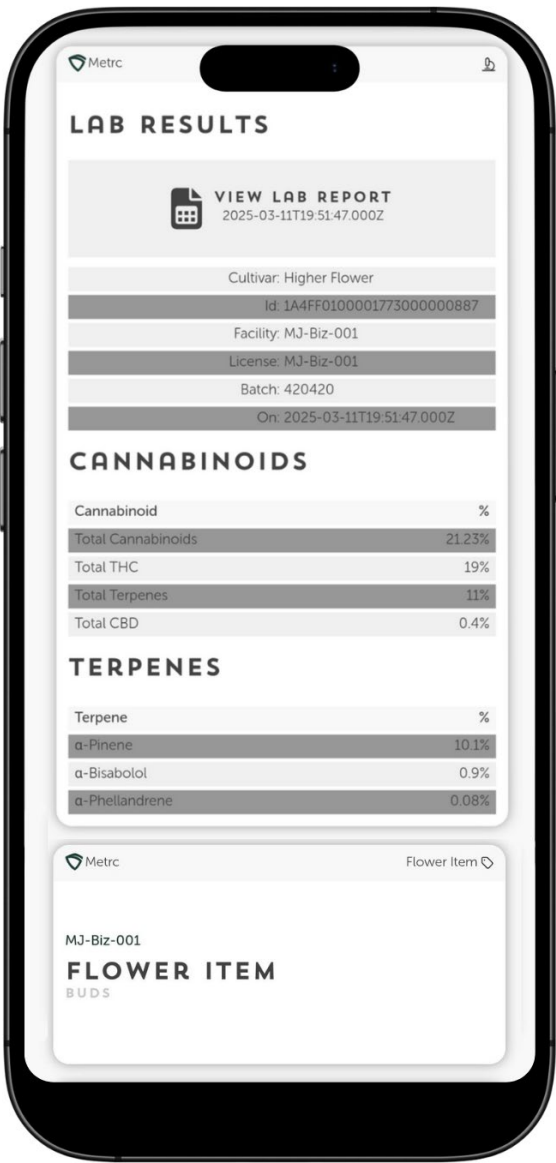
Metrc

LAB RESULTS

VIEW LAB REPORT
2025-03-11T19:51:47.000Z

Cultivar: Higher Flower
Id: 1A4FF0100001773000000887
Facility: MJ-Biz-001
License: MJ-Biz-001
Batch: 420420
On: 2025-03-11T19:51:47.000Z

CANNABINOIDS

| Cannabinoid | % |
|---|---|
| Total Cannabinoids | 21.23% |
| Total THC | 19% |
| Total Terpenes | 11% |
| Total CBD | 0.4% |

TERPENES

| Terpene | % |
|---|---|
| α-Pinene | 10.1% |
| α-Bisabolol | 0.9% |
| α-Phellandrene | 0.08% |

Metrc
Flower Item

MJ-Biz-001
FLOWER ITEM
BUDS